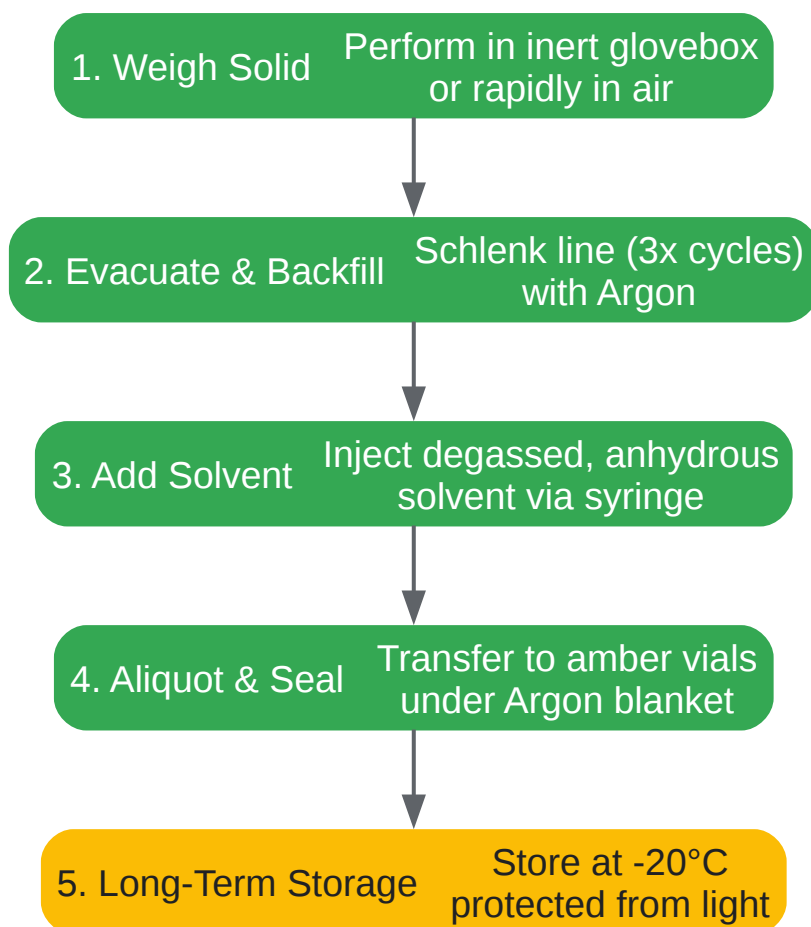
1. Weigh Solid
Perform in inert glovebox or rapidly in air

2. Evacuate & Backfill
Schlenk line (3x cycles) with Argon

3. Add Solvent
Inject degassed, anhydrous solvent via syringe

4. Aliquot & Seal
Transfer to amber vials under Argon blanket

5. Long-Term Storage
Store at -20°C protected from light